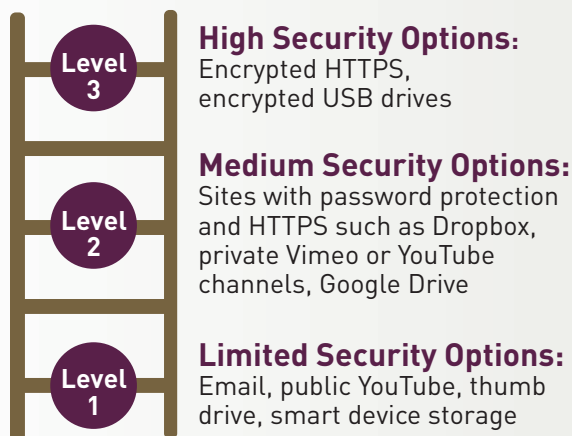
Level 3

High Security Options:
Encrypted HTTPS, encrypted USB drives

Level 2

Medium Security Options:
Sites with password protection and HTTPS such as Dropbox, private Vimeo or YouTube channels, Google Drive

Level 1

Limited Security Options:
Email, public YouTube, thumb drive, smart device storage